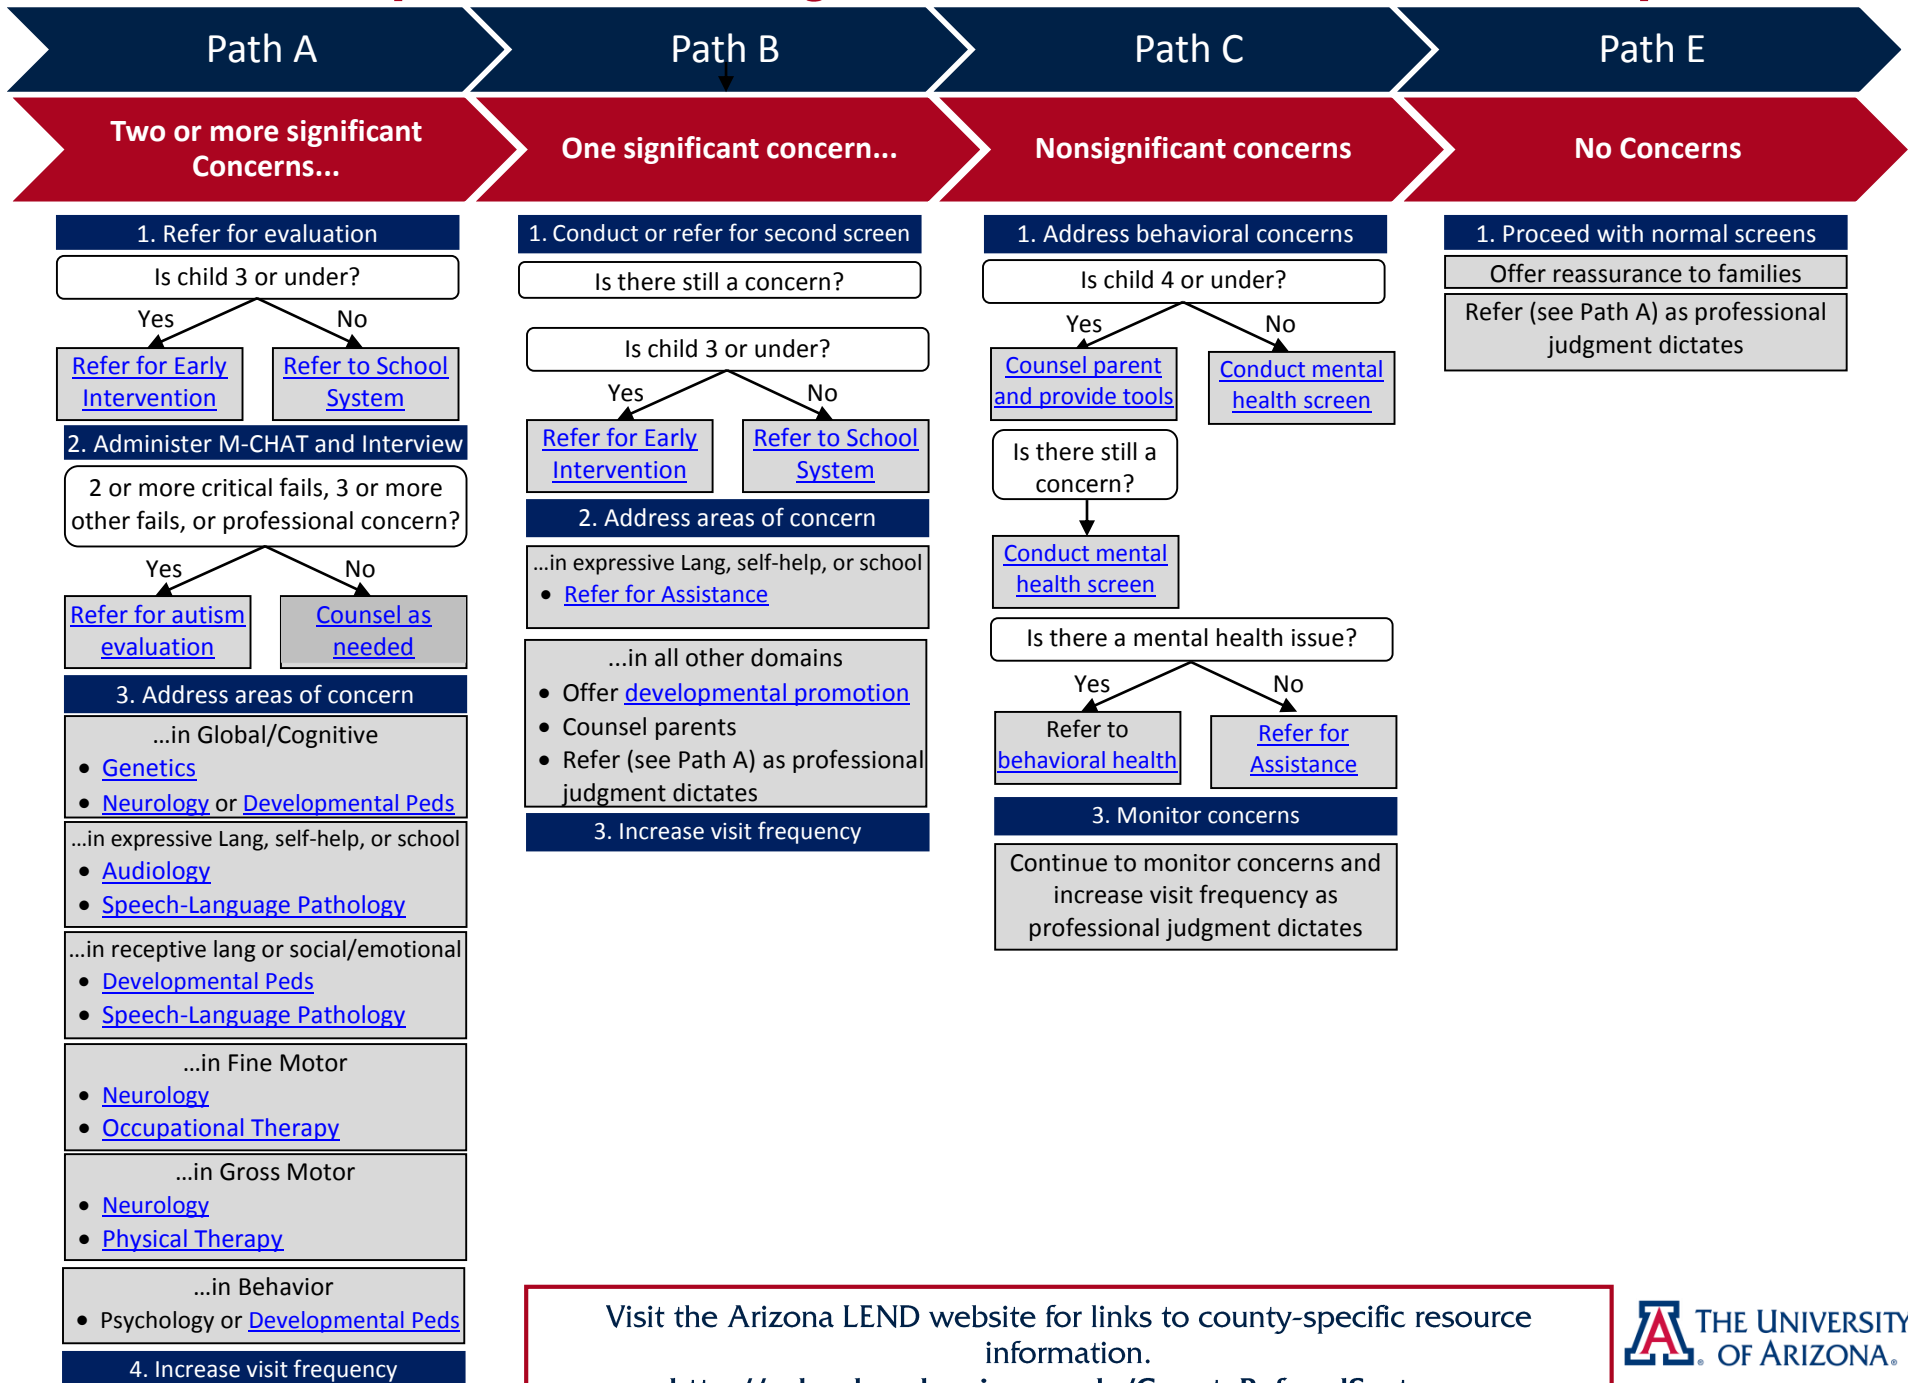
Path A

Two or more significant Concerns...

1. Refer for evaluation

Is child 3 or under?

Yes No

Refer for Early Intervention

Refer to School System

2. Administer M-CHAT and Interview

2 or more critical fails, 3 or more other fails, or professional concern?

Yes No

Refer for autism evaluation

Counsel as needed

3. Address areas of concern

...in Global/Cognitive
- Genetics
- Neurology or Developmental Peds

...in expressive Lang, self-help, or school
- Audiology
- Speech-Language Pathology

...in receptive lang or social/emotional
- Developmental Peds
- Speech-Language Pathology

...in Fine Motor
- Neurology
- Occupational Therapy

...in Gross Motor
- Neurology
- Physical Therapy

...in Behavior
- Psychology or Developmental Peds

4. Increase visit frequency

Path B

One significant concern...

1. Conduct or refer for second screen

Is there still a concern?

Is child 3 or under?

Yes No

Refer for Early Intervention

Refer to School System

2. Address areas of concern

...in expressive Lang, self-help, or school
- Refer for Assistance

...in all other domains
- Offer developmental promotion
- Counsel parents
- Refer (see Path A) as professional judgment dictates

3. Increase visit frequency

Path C

Nonsignificant concerns

1. Address behavioral concerns

Is child 4 or under?

Yes No

Counsel parent and provide tools

Conduct mental health screen

Is there still a concern?

Conduct mental health screen

Is there a mental health issue?

Yes No

Refer to behavioral health

Refer for Assistance

3. Monitor concerns

Continue to monitor concerns and increase visit frequency as professional judgment dictates

Path E

No Concerns

1. Proceed with normal screens

Offer reassurance to families

Refer (see Path A) as professional judgment dictates

Visit the Arizona LEND website for links to county-specific resource information.
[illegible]

THE UNIVERSITY OF ARIZONA.